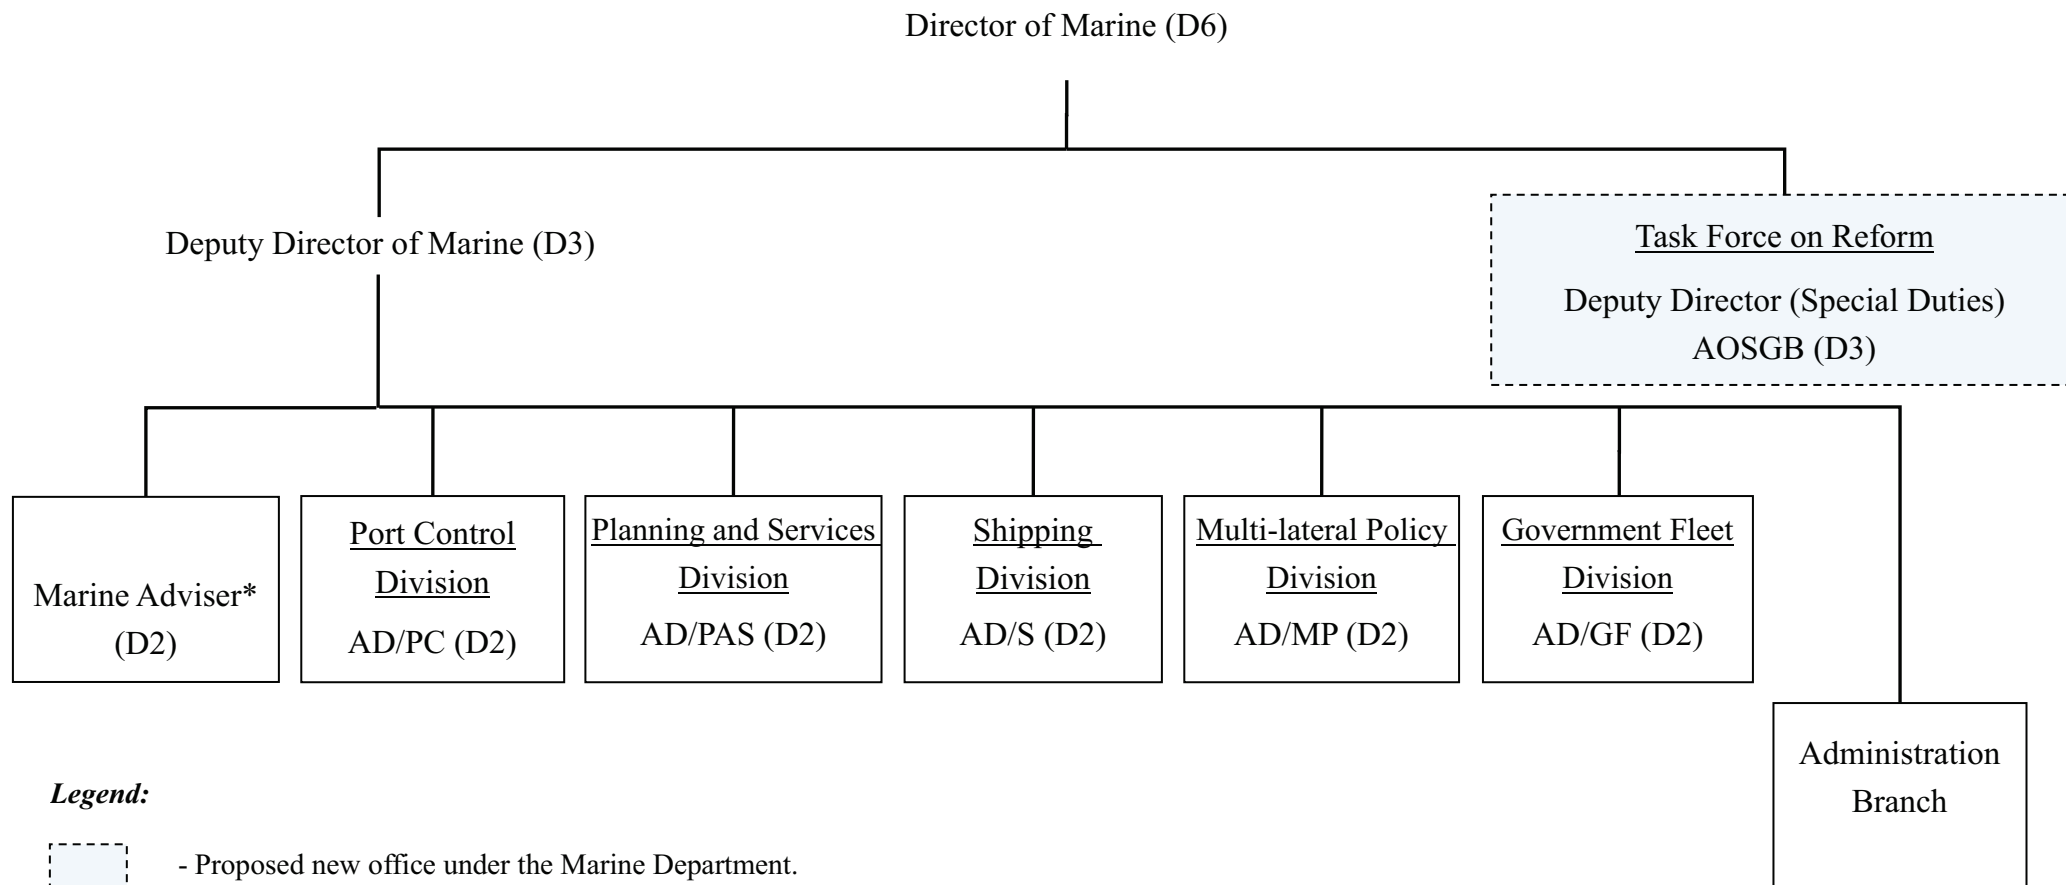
Director of Marine (D6)

Deputy Director of Marine (D3)

Task Force on Reform
Deputy Director (Special Duties)
AOSGB (D3)

Marine Adviser*
(D2)

Port Control Division
AD/PC (D2)

Planning and Services Division
AD/PAS (D2)

Shipping Division
AD/S (D2)

Multi-lateral Policy Division
AD/MP (D2)

Government Fleet Division
AD/GF (D2)

Administration Branch

*Legend:*

- Proposed new office under the Marine Department.